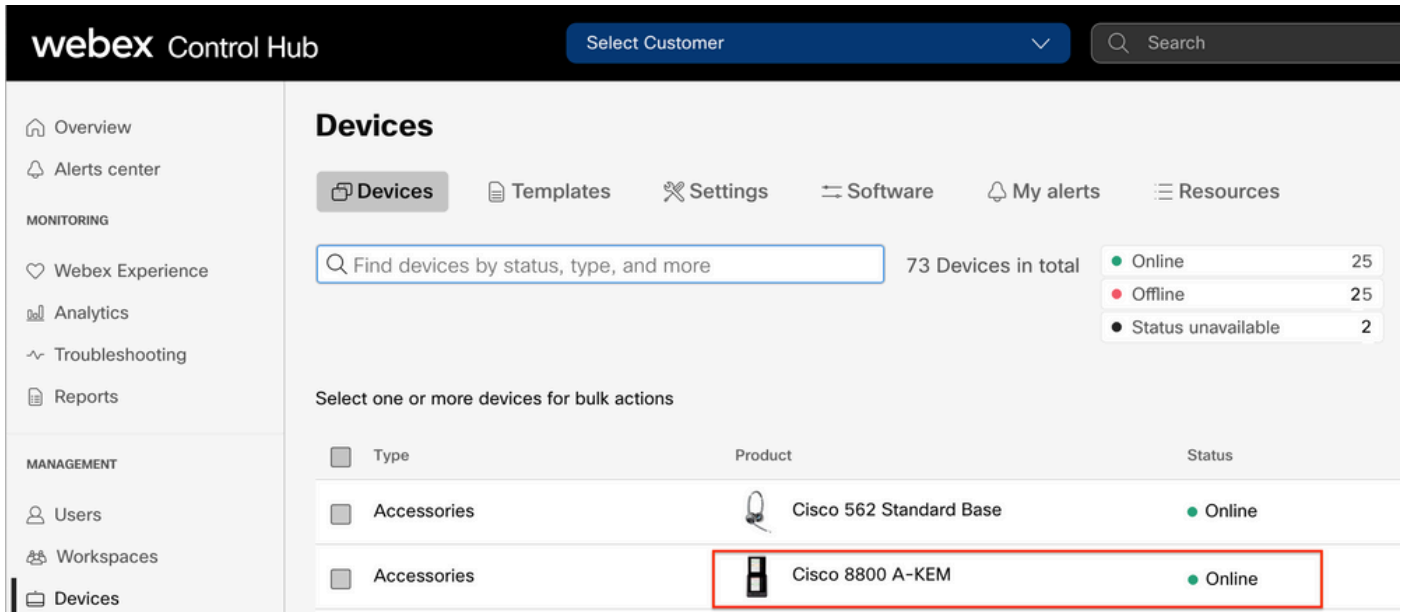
webex Control Hub

Select Customer

Search

Overview

Alerts center

MONITORING

Webex Experience

Analytics

Troubleshooting

Reports

MANAGEMENT

Users

Workspaces

Devices

Devices

Devices | Templates | Settings | Software | My alerts | Resources

Find devices by status, type, and more

73 Devices in total

| | |
|---|---|
| Online | 25 |
| Offline | 25 |
| Status unavailable | 2 |

Select one or more devices for bulk actions

| Type | Product | Status |
|---|---|---|
| Accessories | Cisco 562 Standard Base | Online |
| Accessories | Cisco 8800 A-KEM | Online |